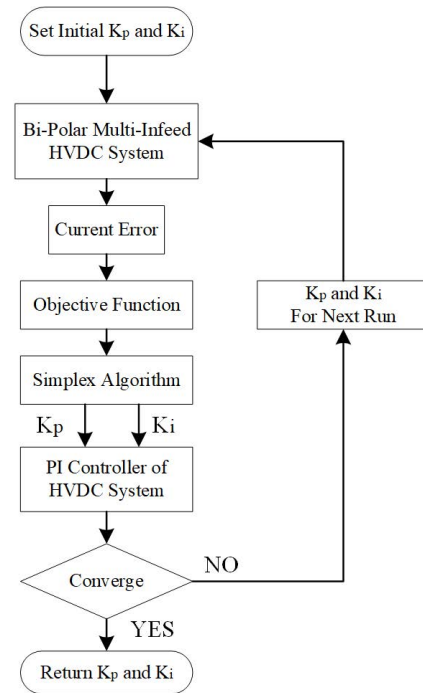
Set Initial $K_p$ and $K_i$

Bi-Polar Multi-Infeed HVDC System

Current Error

Objective Function

Simplex Algorithm

$K_p$

$K_i$

PI Controller of HVDC System

Converge

NO

YES

Return $K_p$ and $K_i$

$K_p$ and $K_i$ For Next Run